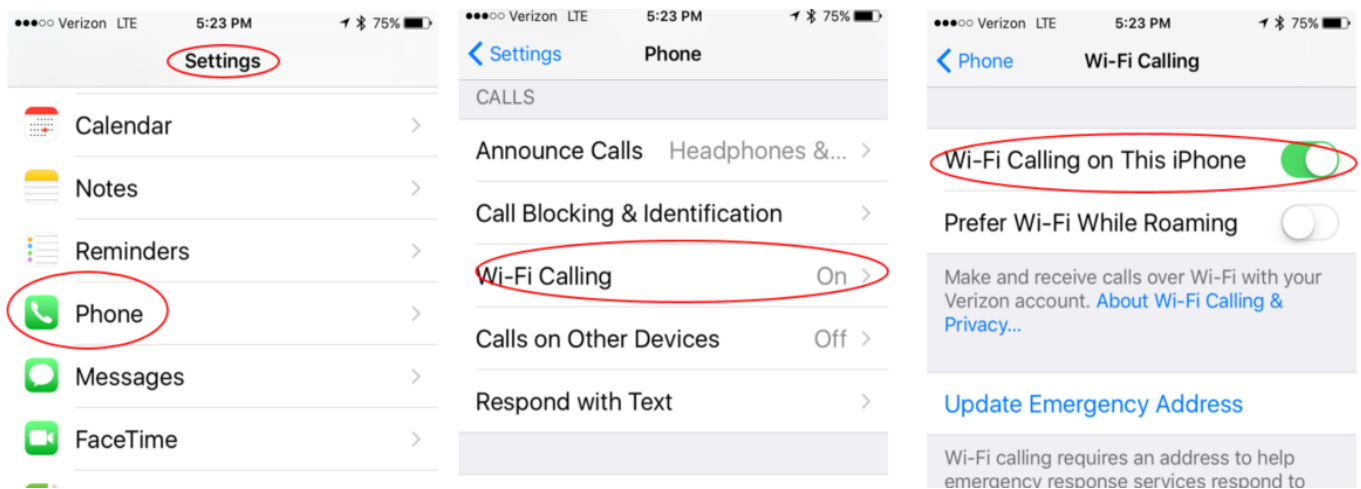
●●●○○ Verizon LTE 5:23 PM 75%

Settings

Calendar

Notes

Reminders

Phone

Messages

FaceTime

●●●○○ Verizon LTE 5:23 PM 75%

Settings Phone

CALLS

Announce Calls Headphones &...

Call Blocking & Identification

Wi-Fi Calling On

Calls on Other Devices Off

Respond with Text

●●●○○ Verizon LTE 5:23 PM 75%

Phone Wi-Fi Calling

Wi-Fi Calling on This iPhone

Prefer Wi-Fi While Roaming

Make and receive calls over Wi-Fi with your Verizon account. About Wi-Fi Calling & Privacy...

Update Emergency Address

Wi-Fi calling requires an address to help emergency response services respond to